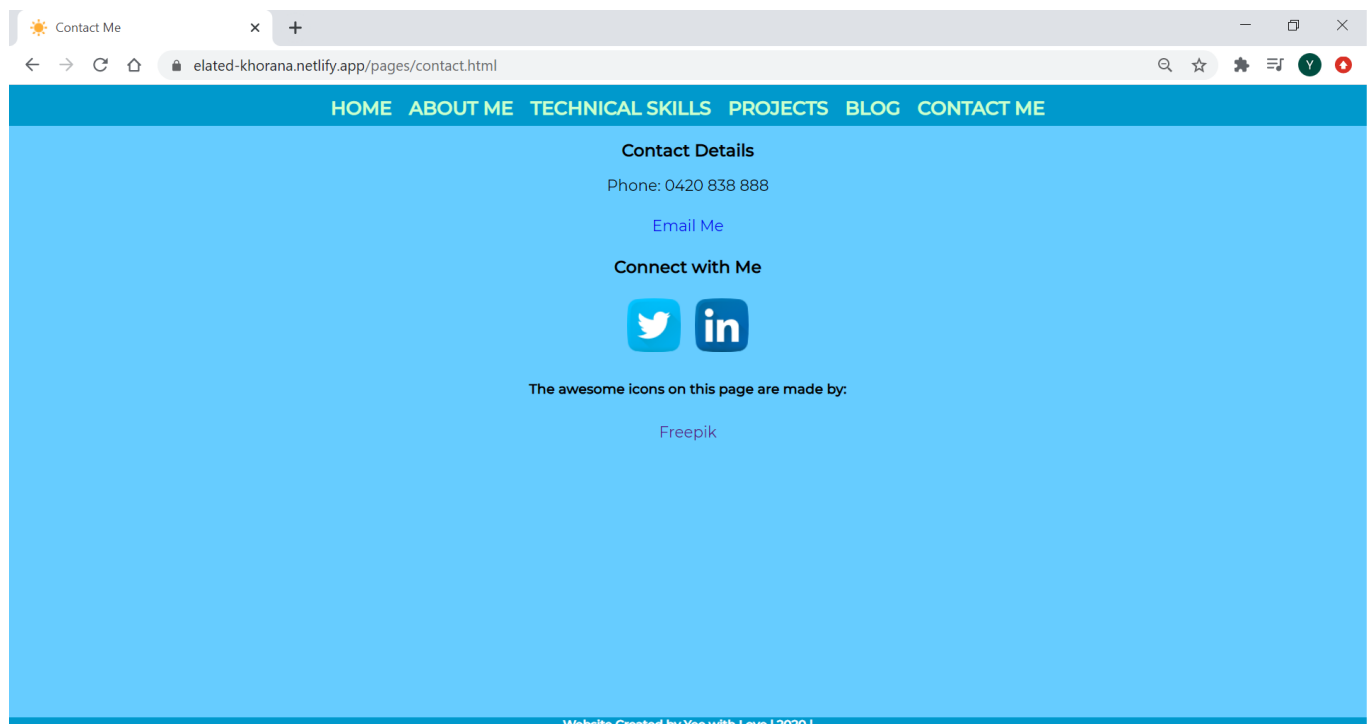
Contact Me

elated-khorana.netlify.app/pages/contact.html

Y

HOME ABOUT ME TECHNICAL SKILLS PROJECTS BLOG CONTACT ME

Contact Details

Phone: 0420 838 888

Email Me

Connect with Me

The awesome icons on this page are made by:

Freepik

Website Created by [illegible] with Love | 2020 |